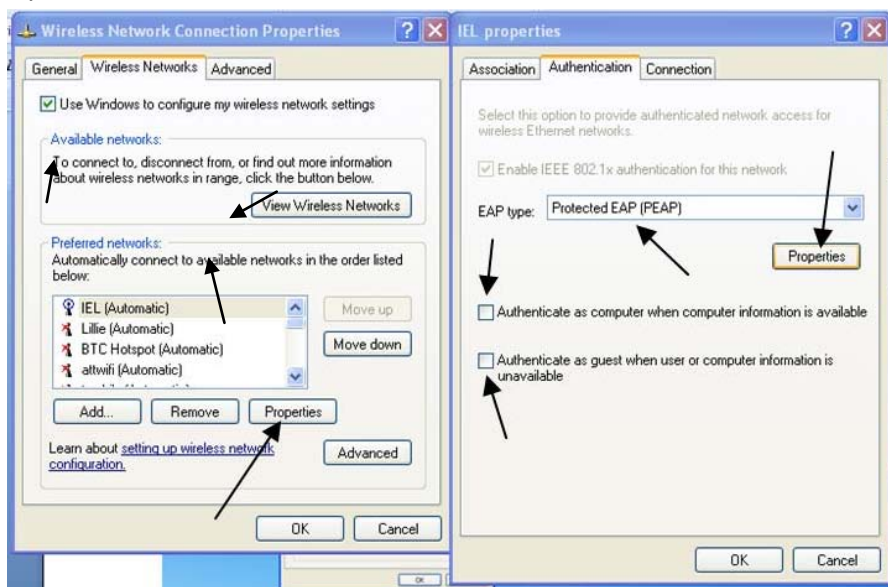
Wireless Network Connection Properties

General | Wireless Networks | Advanced

☑ Use Windows to configure my wireless network settings

Available networks:

To connect to, disconnect from, or find out more information about wireless networks in range, click the button below.

View Wireless Networks

Preferred networks:

Automatically connect to available networks in the order listed below:

IEL (Automatic)
Lillie (Automatic)
BTC Hotspot (Automatic)
attwifi (Automatic)
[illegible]

Move up
Move down

Add...
Remove
Properties

Learn about setting up wireless network configuration.

Advanced

OK
Cancel

IEL properties

Association | Authentication | Connection

Select this option to provide authenticated network access for wireless Ethernet networks.

☑ Enable IEEE 802.1x authentication for this network

EAP type: Protected EAP (PEAP)

Properties

☐ Authenticate as computer when computer information is available

☐ Authenticate as guest when user or computer information is unavailable

OK
Cancel

OK